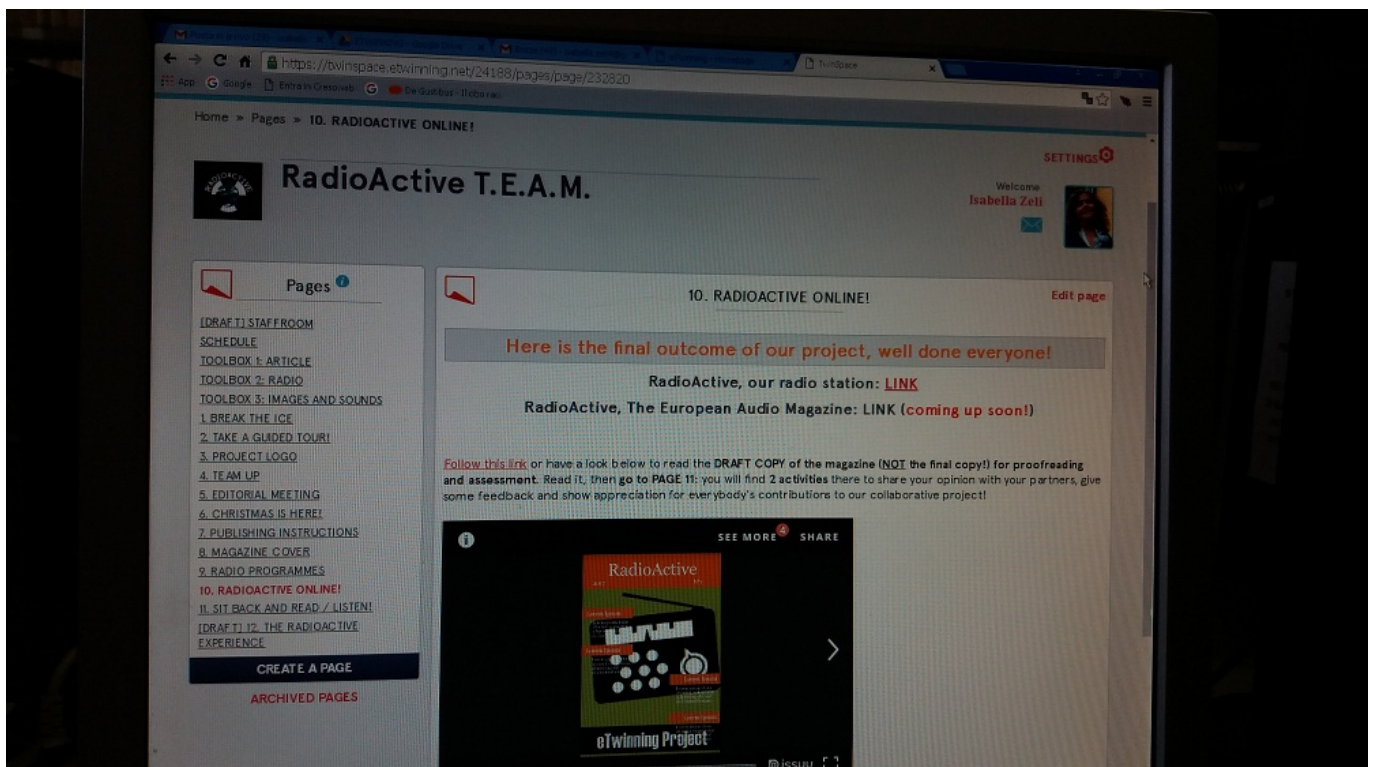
https://twinspace.etwinning.net/24188/pages/page/232820

TwinSpace

App Google

Home » Pages » 10. RADIOACTIVE ONLINE!

SETTINGS

RadioActive T.E.A.M.

Welcome
Isabella Zeli

Pages

[DRAFT] STAFFROOM
SCHEDULE
TOOLBOX 1: ARTICLE
TOOLBOX 2: RADIO
TOOLBOX 3: IMAGES AND SOUNDS
1. BREAK THE ICE
2. TAKE A GUIDED TOUR!
3. PROJECT LOGO
4. TEAM UP
5. EDITORIAL MEETING
6. CHRISTMAS IS HERE!
7. PUBLISHING INSTRUCTIONS
8. MAGAZINE COVER
9. RADIO PROGRAMMES
10. RADIOACTIVE ONLINE!
11. SIT BACK AND READ / LISTEN!
[DRAFT] 12. THE RADIOACTIVE EXPERIENCE

CREATE A PAGE

ARCHIVED PAGES

10. RADIOACTIVE ONLINE!

Edit page

Here is the final outcome of our project, well done everyone!

RadioActive, our radio station: LINK

RadioActive, The European Audio Magazine: LINK (coming up soon!)

Follow this link or have a look below to read the DRAFT COPY of the magazine (NOT the final copy!) for proofreading and assessment. Read it, then go to PAGE 11: you will find 2 activities there to share your opinion with your partners, give some feedback and show appreciation for everybody's contributions to our collaborative project!

SEE MORE 4 SHARE

RadioActive

eTwinning Project

issuu